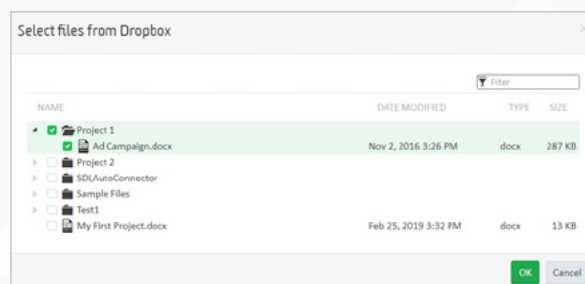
Select files from Dropbox

×

Filter

| NAME | DATE MODIFIED | TYPE | SIZE |
|---|---|---|---|
| Project 1 | | | |
| Ad Campaign.docx | Nov 2, 2016 3:26 PM | docx | 287 KB |
| Project 2 | | | |
| SDLAutoConnector | | | |
| Sample Files | | | |
| Test1 | | | |
| My First Project.docx | Feb 25, 2019 3:32 PM | docx | 13 KB |

OK Cancel